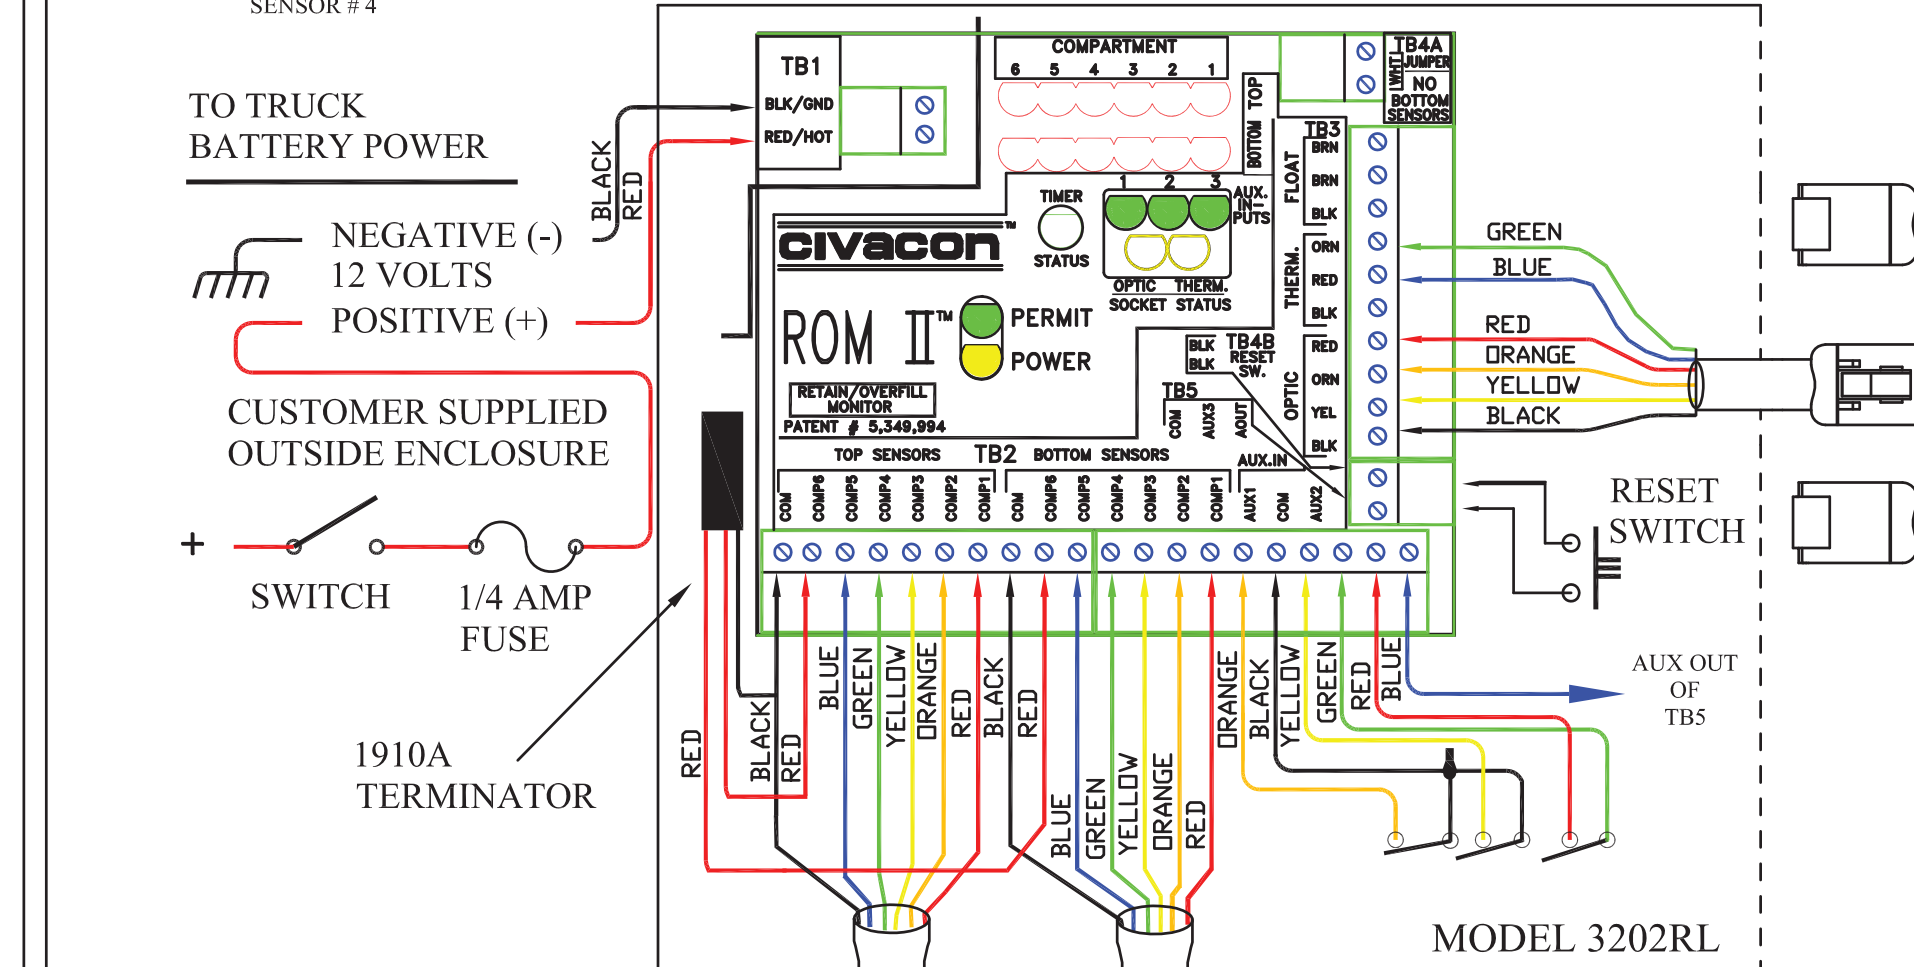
SENSOR # 4

TO TRUCK BATTERY POWER

NEGATIVE (-)
12 VOLTS
POSITIVE (+)

BLACK
RED

CUSTOMER SUPPLIED OUTSIDE ENCLOSURE

+

SWITCH

1/4 AMP FUSE

1910A TERMINATOR

TB1
BLK/GND
RED/HOT

COMPARTMENT
6 5 4 3 2 1

TOP
BOTTOM

TB4A
JUMPER
WHT
NO BOTTOM SENSORS

TB3
FLOAT
BRN
BRN
BLK
THERM.
ORN
RED
BLK
OPTIC
RED
ORN
YEL
BLK

TIMER
STATUS

1 2 3
AUX. IN-PUTS

OPTIC SOCKET
THERM. STATUS

civacon™

ROM II™

PERMIT
POWER

RETAIN/OVERFILL MONITOR
PATENT # 5,349,994

BLK
BLK
TB4B
RESET SW.

TB5
COM
AUX3
AOUT

AUX.IN

TOP SENSORS
TB2
BOTTOM SENSORS

COM COMP6 COMP5 COMP4 COMP3 COMP2 COMP1 COM COMP6 COMP5 COMP4 COMP3 COMP2 COMP1 AUX1 COM AUX2

GREEN
BLUE
RED
ORANGE
YELLOW
BLACK

RESET SWITCH

AUX OUT OF TB5

RED
BLACK
RED
BLUE
GREEN
YELLOW
ORANGE
RED
BLACK
RED

BLUE
GREEN
YELLOW
ORANGE
RED

ORANGE
BLACK
YELLOW
GREEN
RED
BLUE

MODEL 3202RL